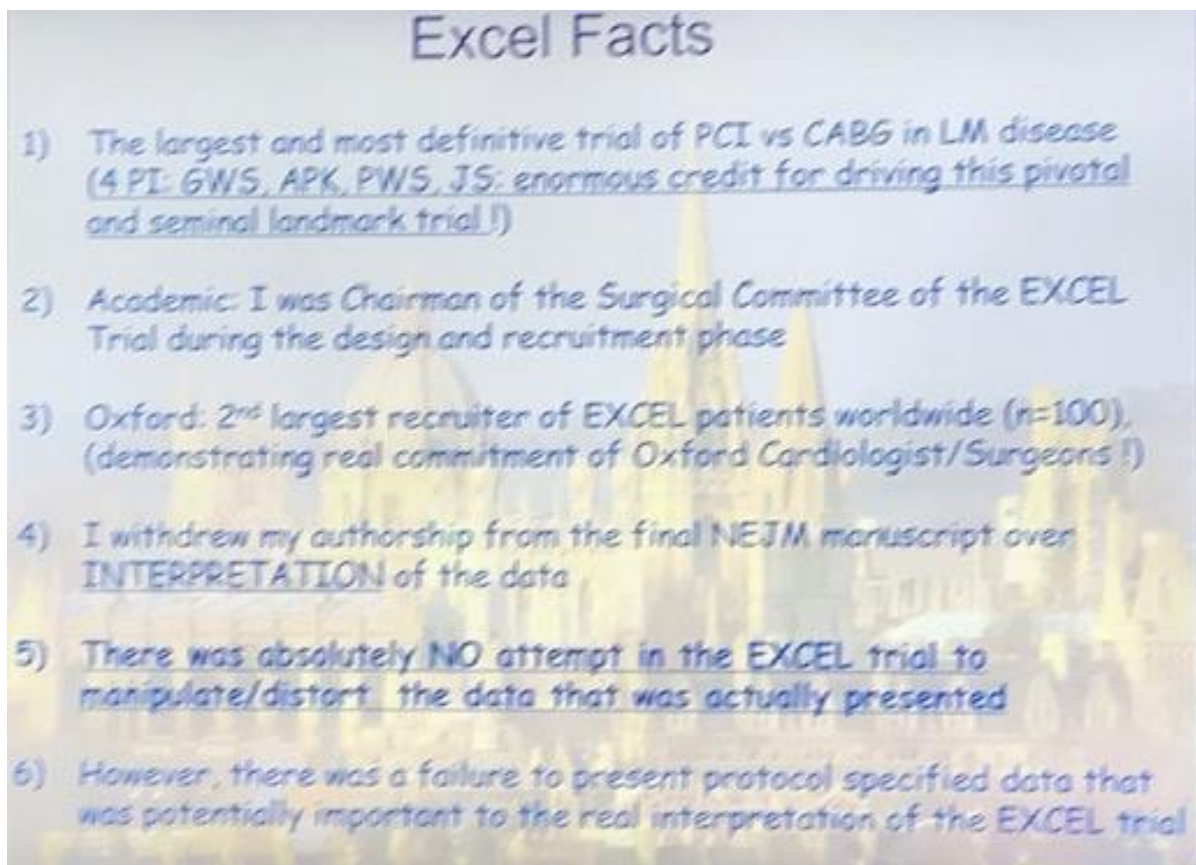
Excel Facts

1) The largest and most definitive trial of PCI vs CABG in LM disease (4 PI: GWS, APK, PWS, JS: enormous credit for driving this pivotal and seminal landmark trial !)

2) Academic: I was Chairman of the Surgical Committee of the EXCEL Trial during the design and recruitment phase

3) Oxford: 2$^{nd}$ largest recruiter of EXCEL patients worldwide (n=100). (demonstrating real commitment of Oxford Cardiologist/Surgeons !)

4) I withdrew my authorship from the final NEJM manuscript over INTERPRETATION of the data

5) There was absolutely NO attempt in the EXCEL trial to manipulate/distort the data that was actually presented

6) However, there was a failure to present protocol specified data that was potentially important to the real interpretation of the EXCEL trial